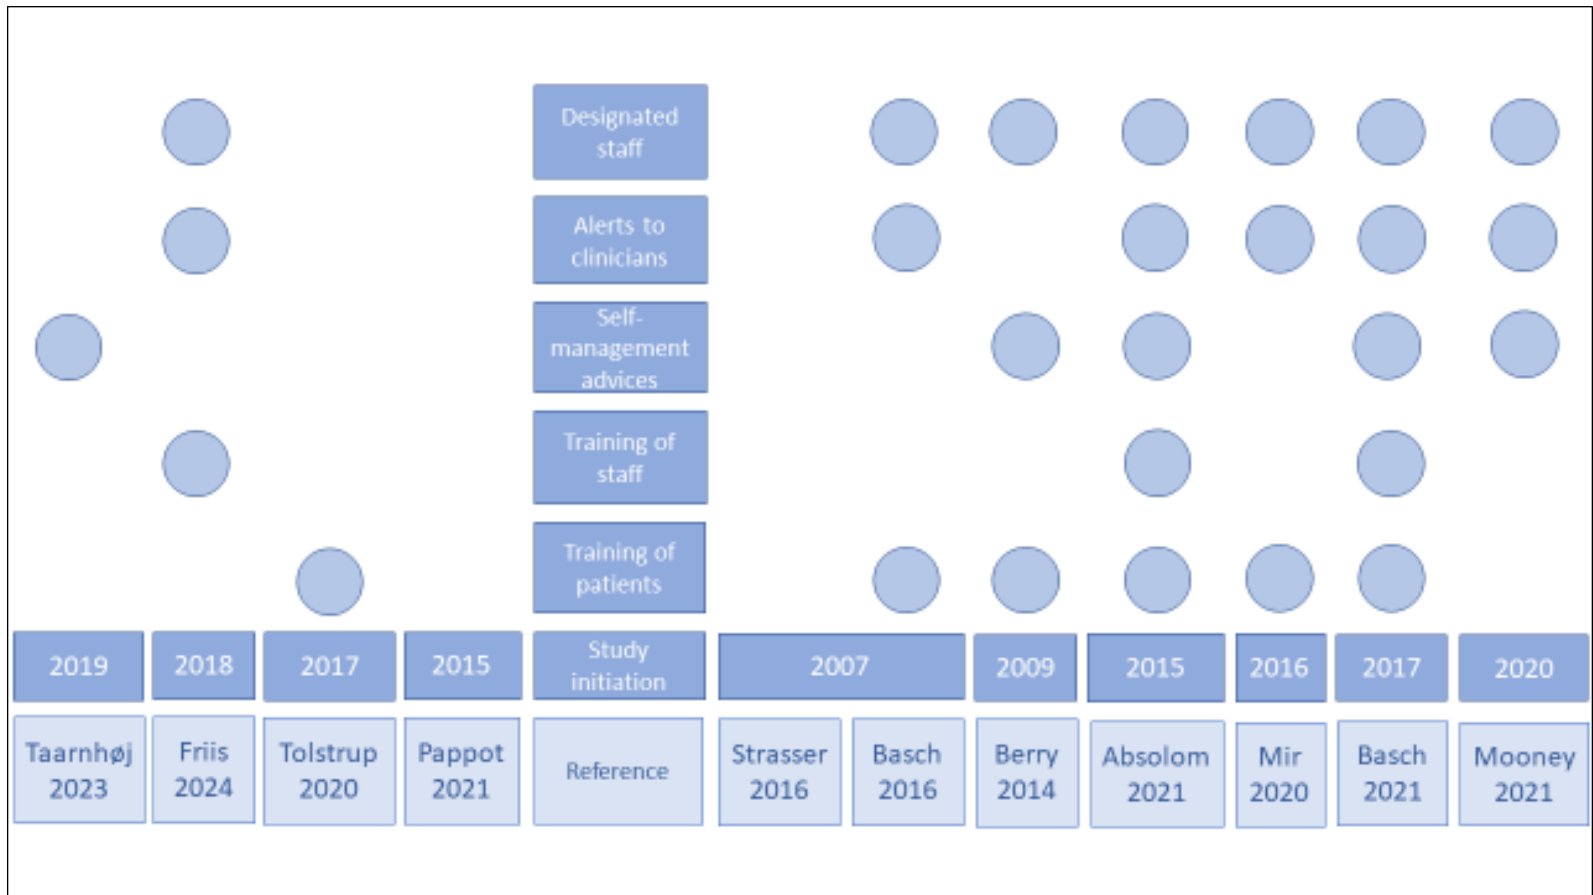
Designated staff

Alerts to clinicians

Self-management advices

Training of staff

Training of patients

| 2019 | 2018 | 2017 | 2015 | Study initiation | 2007 | | 2009 | 2015 | 2016 | 2017 | 2020 |
|---|---|---|---|---|---|---|---|---|---|---|---|
| Taarnhøj 2023 | Friis 2024 | Tolstrup 2020 | Pappot 2021 | Reference | Strasser 2016 | Basch 2016 | Berry 2014 | Absolom 2021 | Mir 2020 | Basch 2021 | Mooney 2021 |